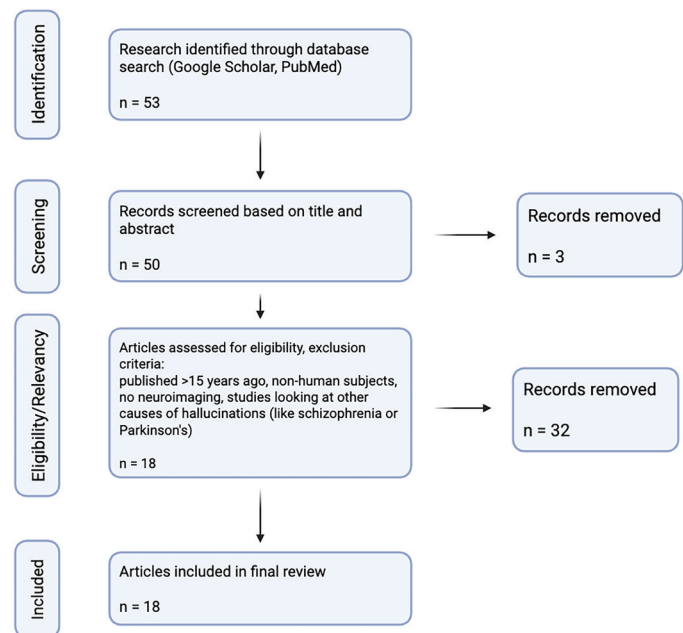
Identification

Research identified through database search (Google Scholar, PubMed)

n = 53

Screening

Records screened based on title and abstract

n = 50

Records removed

n = 3

Eligibility/Relevancy

Articles assessed for eligibility, exclusion criteria:
published >15 years ago, non-human subjects, no neuroimaging, studies looking at other causes of hallucinations (like schizophrenia or Parkinson's)

n = 18

Records removed

n = 32

Included

Articles included in final review

n = 18